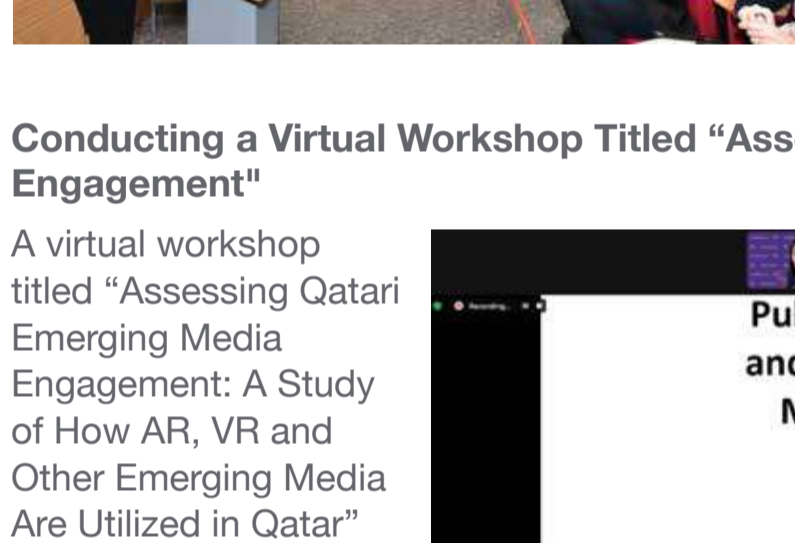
Conducting a Virtual Workshop Titled “Ass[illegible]
Engagement"

A virtual workshop titled “Assessing Qatari Emerging Media Engagement: A Study of How AR, VR and Other Emerging Media Are Utilized in Qatar”

Recording...

Pu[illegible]
an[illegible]
M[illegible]